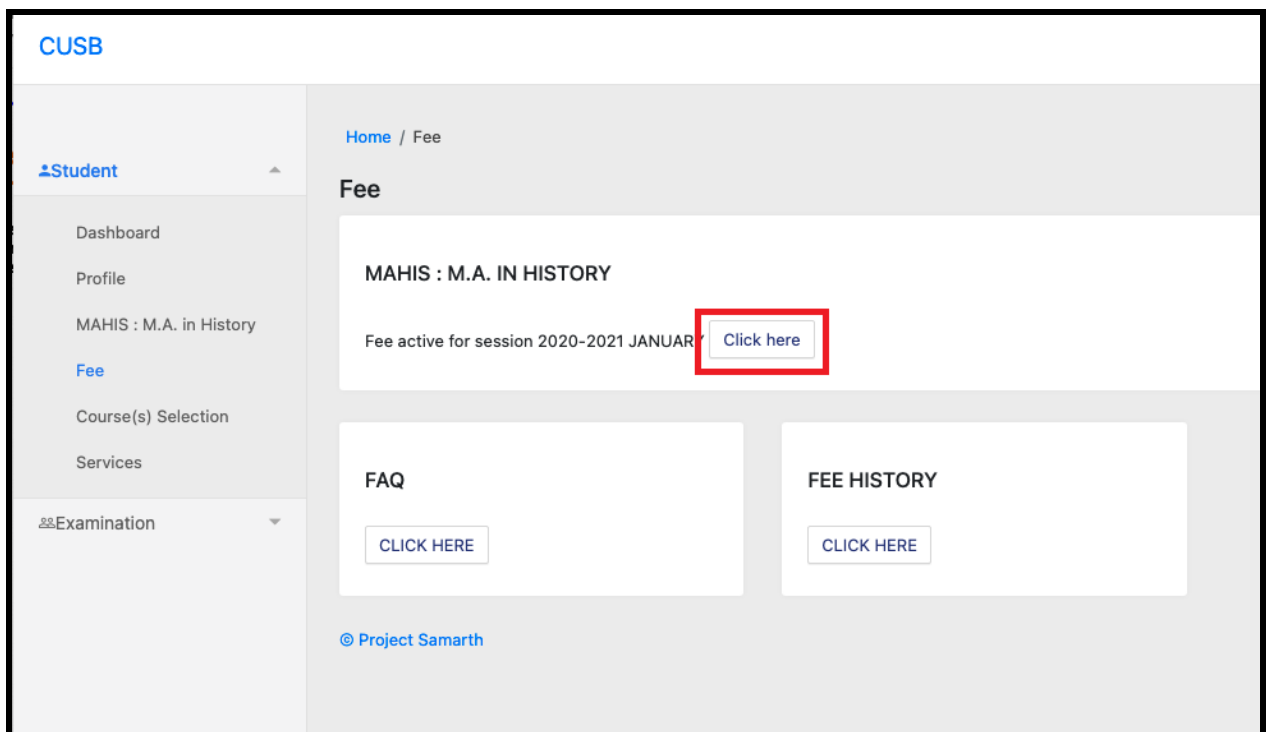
CUSB

Student

Dashboard

Profile

MAHIS : M.A. in History

Fee

Course(s) Selection

Services

Examination

Home / Fee

Fee

MAHIS : M.A. IN HISTORY

Fee active for session 2020-2021 JANUARY Click here

FAQ

CLICK HERE

FEE HISTORY

CLICK HERE

© Project Samarth